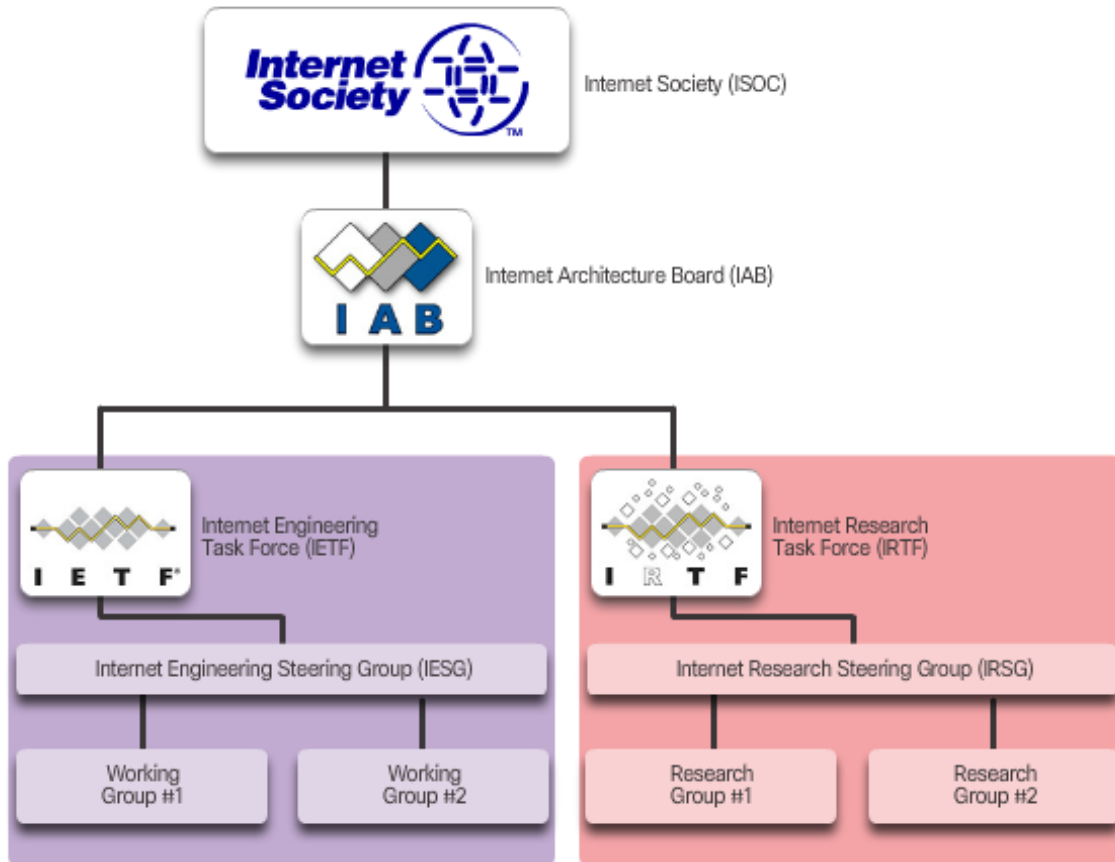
Internet Society ™

Internet Society (ISOC)

IAB

Internet Architecture Board (IAB)

I E T F®

Internet Engineering Task Force (IETF)

I R T F

Internet Research Task Force (IRTF)

Internet Engineering Steering Group (IESG)

Internet Research Steering Group (IRSG)

Working Group #1

Working Group #2

Research Group #1

Research Group #2